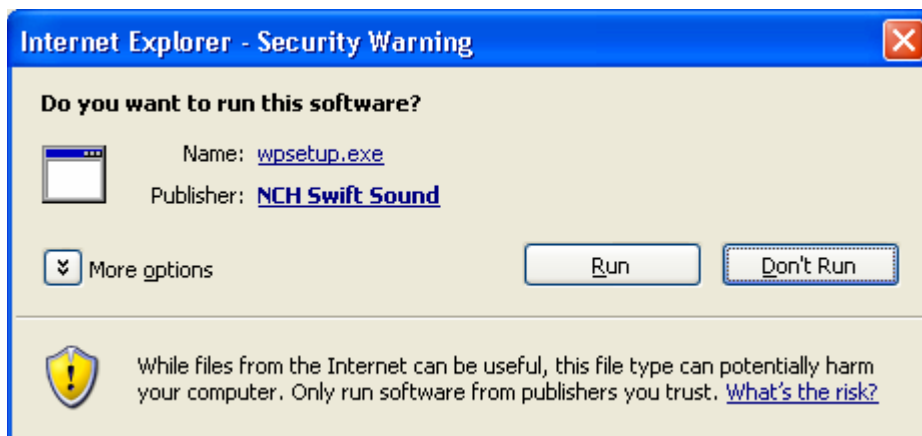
Internet Explorer - Security Warning

Do you want to run this software?

Name: wpsetup.exe

Publisher: NCH Swift Sound

More options

Run

Don't Run

While files from the Internet can be useful, this file type can potentially harm your computer. Only run software from publishers you trust. What's the risk?